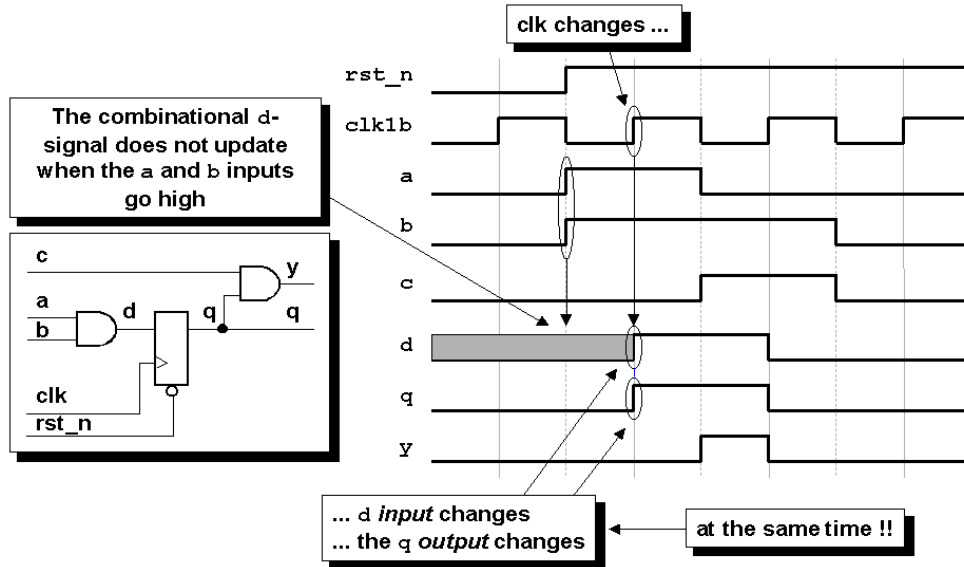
clk changes ...

The combinational d-signal does not update when the a and b inputs go high

rst_n
clk1b
a
b
c
d
q
y

c
a
b
d
q
y
q
clk
rst_n

... d *input* changes
... the q *output* changes

at the same time !!